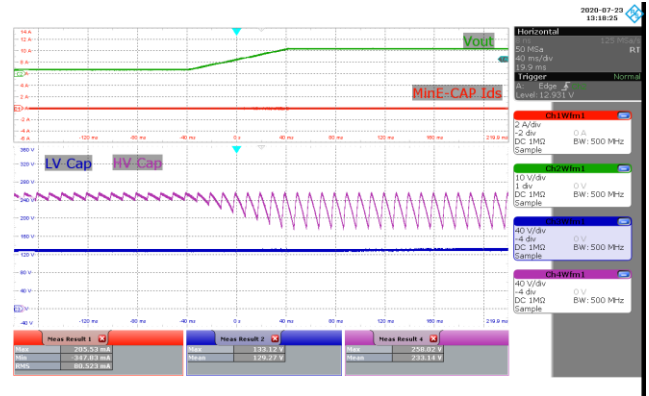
2020-07-23
13:18:25

Horizontal
125 MSa
50 MSa RT
40 ms/div
19.9 ms

Trigger Normal
A: Edge
Level: 12.931 V

14 A
12 A
10 A
8 A
6 A
4 A
2 A
0 A
-2 A
-4 A
-6 A

Vout

MinE-CAP Ids

-120 ms -80 ms -40 ms 0 s 40 ms 80 ms 120 ms 160 ms 219.9 ms

360 V
320 V
280 V
240 V
200 V
160 V
120 V
80 V
40 V
0 V
-40 V

LV Cap HV Cap

-120 ms -80 ms -40 ms 0 s 40 ms 80 ms 120 ms 160 ms 219.9 ms

Ch1Wfm1
2 A/div
-2 div 0 A
DC 1MΩ BW: 500 MHz
Sample

Ch2Wfm1
10 V/div
1 div 0 V
DC 1MΩ BW: 500 MHz
Sample

Ch3Wfm1
40 V/div
-4 div 0 V
DC 1MΩ BW: 500 MHz
Sample

Ch4Wfm1
40 V/div
-4 div 0 V
DC 1MΩ BW: 500 MHz
Sample

Meas Result 1
Max 205.53 mA
Min 347.63 mA
RMS 80.523 mA

Meas Result 2
Max 133.12 V
Mean 129.27 V

Meas Result 4
Max 258.02 V
Mean 233.14 V